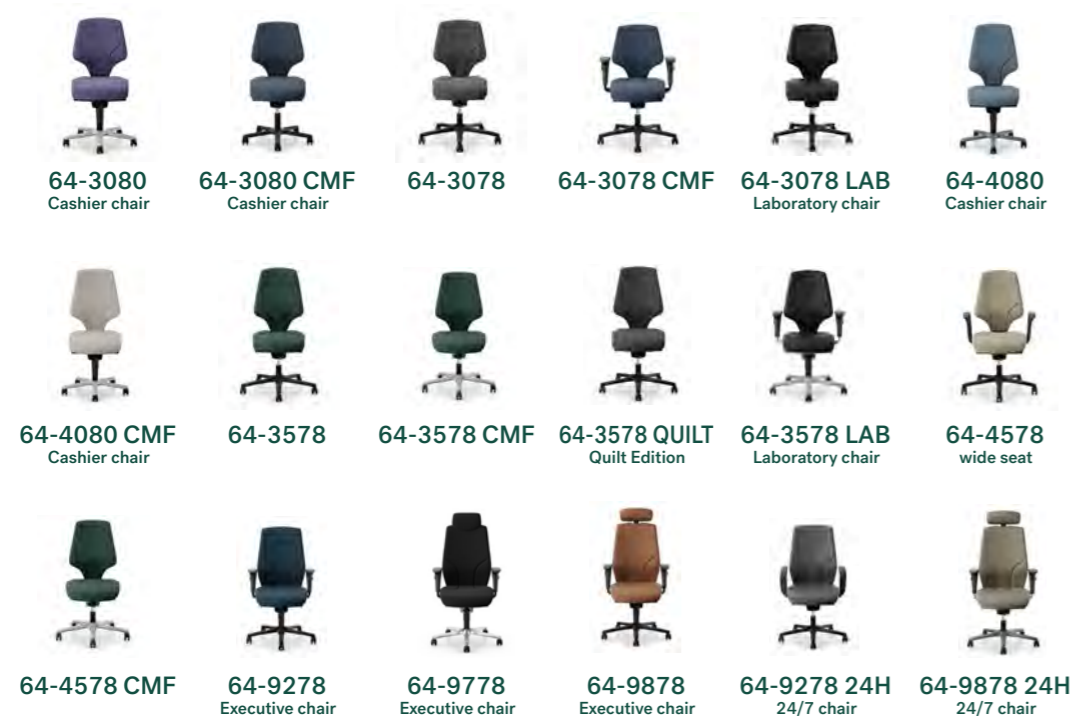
64-3080
Cashier chair

64-3080 CMF
Cashier chair

64-3078

64-3078 CMF

64-3078 LAB
Laboratory chair

64-4080
Cashier chair

64-4080 CMF
Cashier chair

64-3578

64-3578 CMF

64-3578 QUILT
Quilt Edition

64-3578 LAB
Laboratory chair

64-4578
wide seat

64-4578 CMF

64-9278
Executive chair

64-9778
Executive chair

64-9878
Executive chair

64-9278 24H
24/7 chair

64-9878 24H
24/7 chair